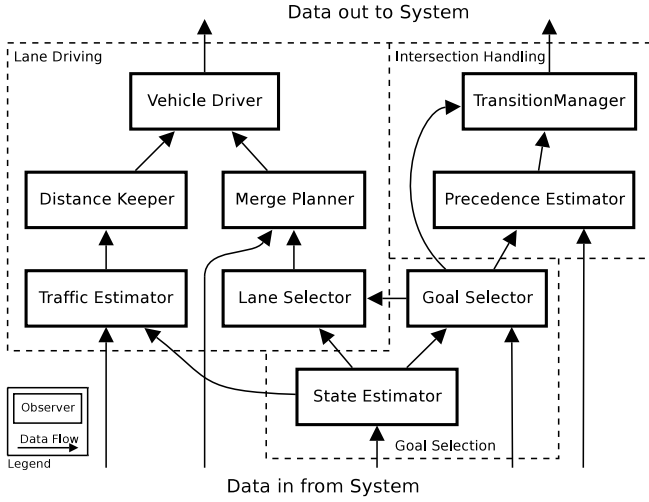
Data out to System

Lane Driving

Intersection Handling

Vehicle Driver

TransitionManager

Distance Keeper

Merge Planner

Precedence Estimator

Traffic Estimator

Lane Selector

Goal Selector

State Estimator

Goal Selection

Observer

Data Flow

Legend

Data in from System